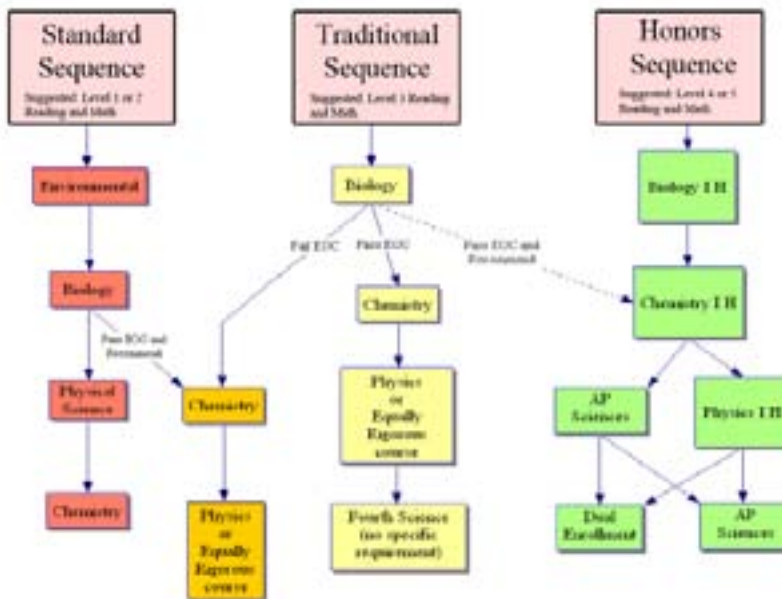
Standard Sequence

Suggested: Level 1 or 2 Reading and Math

Traditional Sequence

Suggested: Level 3 Reading and Math

Honors Sequence

Suggested: Level 4 or 5 Reading and Math

Environmental

Biology

Pass EOC and Recommend

Physical Science

Chemistry

Biology

Fail EOC

Pass EOC

Pass EOC and Recommend

Chemistry

Physics or Equally Rigorous science

Chemistry

Physics or Equally Rigorous science

Fourth Science (no specific requirement)

Biology I H

Chemistry I H

AP Sciences

Physics I H

Dual Enrollment

AP Sciences